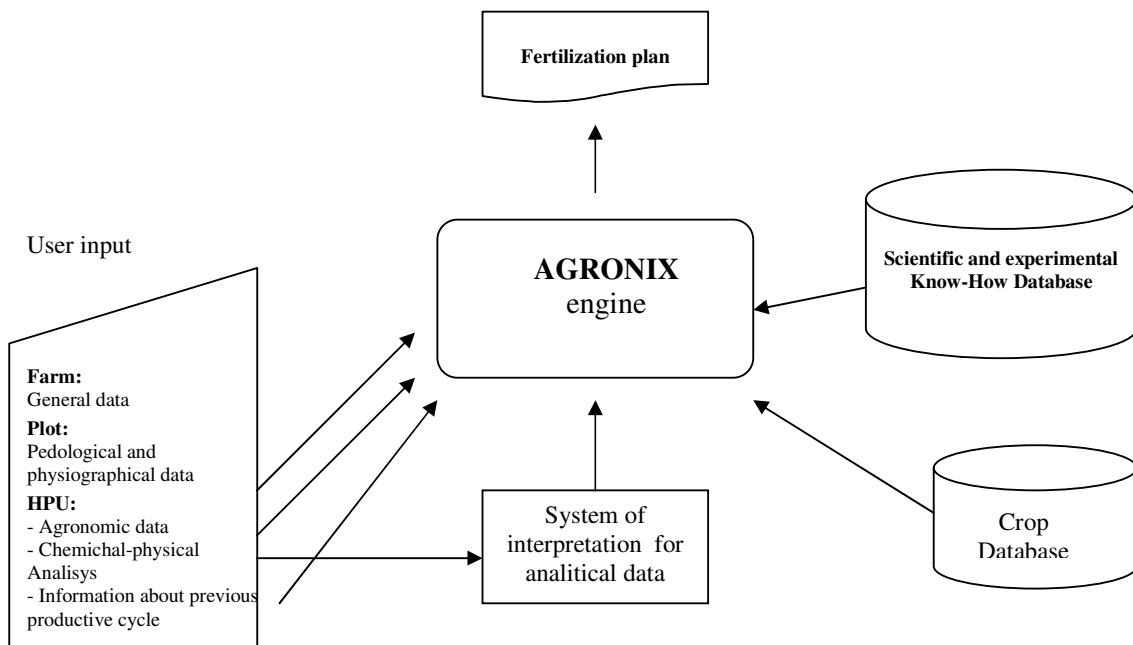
Fertilization plan

User input

AGRONIX
engine

Scientific and experimental
Know-How Database

Farm:
General data
Plot:
Pedological and physiographical data
HPU:
- Agronomic data
- Chemichal-physical Analisys
- Information about previous productive cycle

System of interpretation for analitical data

Crop
Database